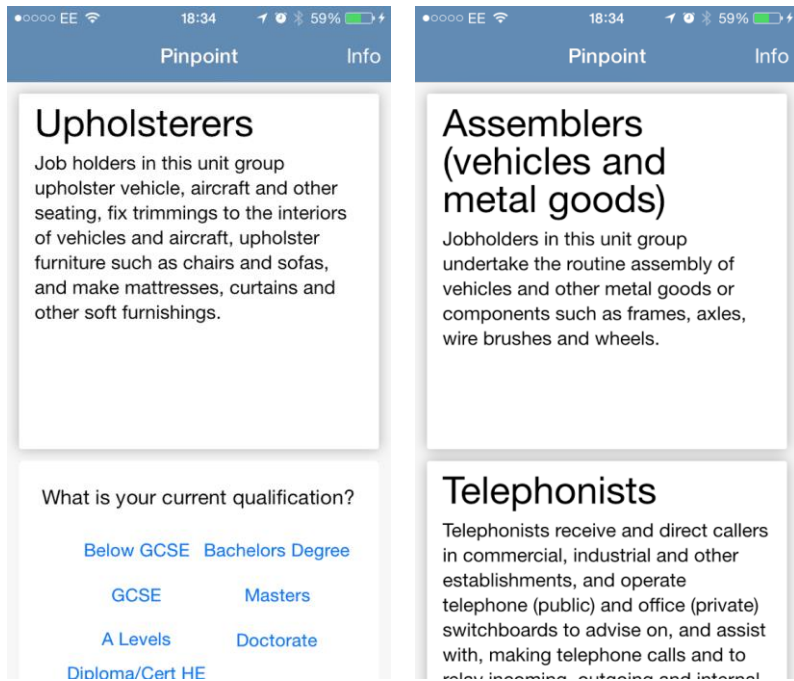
●○○○○ EE 18:34 59%

Pinpoint Info

Upholsterers

Job holders in this unit group upholster vehicle, aircraft and other seating, fix trimmings to the interiors of vehicles and aircraft, upholster furniture such as chairs and sofas, and make mattresses, curtains and other soft furnishings.

What is your current qualification?

Below GCSE Bachelors Degree

GCSE Masters

A Levels Doctorate

Diploma/Cert HE

●○○○○ EE 18:34 59%

Pinpoint Info

Assemblers (vehicles and metal goods)

Jobholders in this unit group undertake the routine assembly of vehicles and other metal goods or components such as frames, axles, wire brushes and wheels.

Telephonists

Telephonists receive and direct callers in commercial, industrial and other establishments, and operate telephone (public) and office (private) switchboards to advise on, and assist with, making telephone calls and to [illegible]